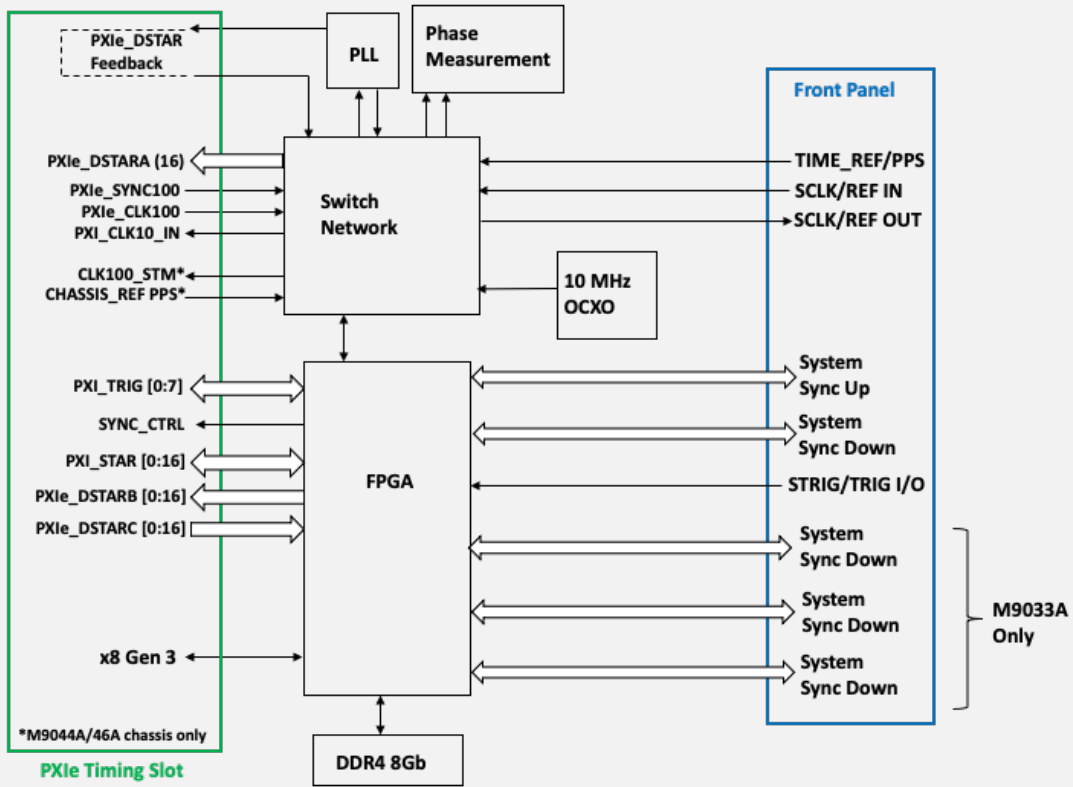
PXIe_DSTAR Feedback

PLL

Phase Measurement

Front Panel

PXIe_DSTARA (16)
PXIe_SYNC100
PXIe_CLK100
PXI_CLK10_IN

Switch Network

TIME_REF/PPS
SCLK/REF IN
SCLK/REF OUT

CLK100_STM*
CHASSIS_REF PPS*

10 MHz OCXO

PXI_TRIG [0:7]
SYNC_CTRL
PXI_STAR [0:16]
PXIe_DSTARB [0:16]
PXIe_DSTARC [0:16]

FPGA

System Sync Up
System Sync Down
STRIG/TRIG I/O
System Sync Down
System Sync Down
System Sync Down

M9033A Only

x8 Gen 3

*M9044A/46A chassis only

PXIe Timing Slot

DDR4 8Gb